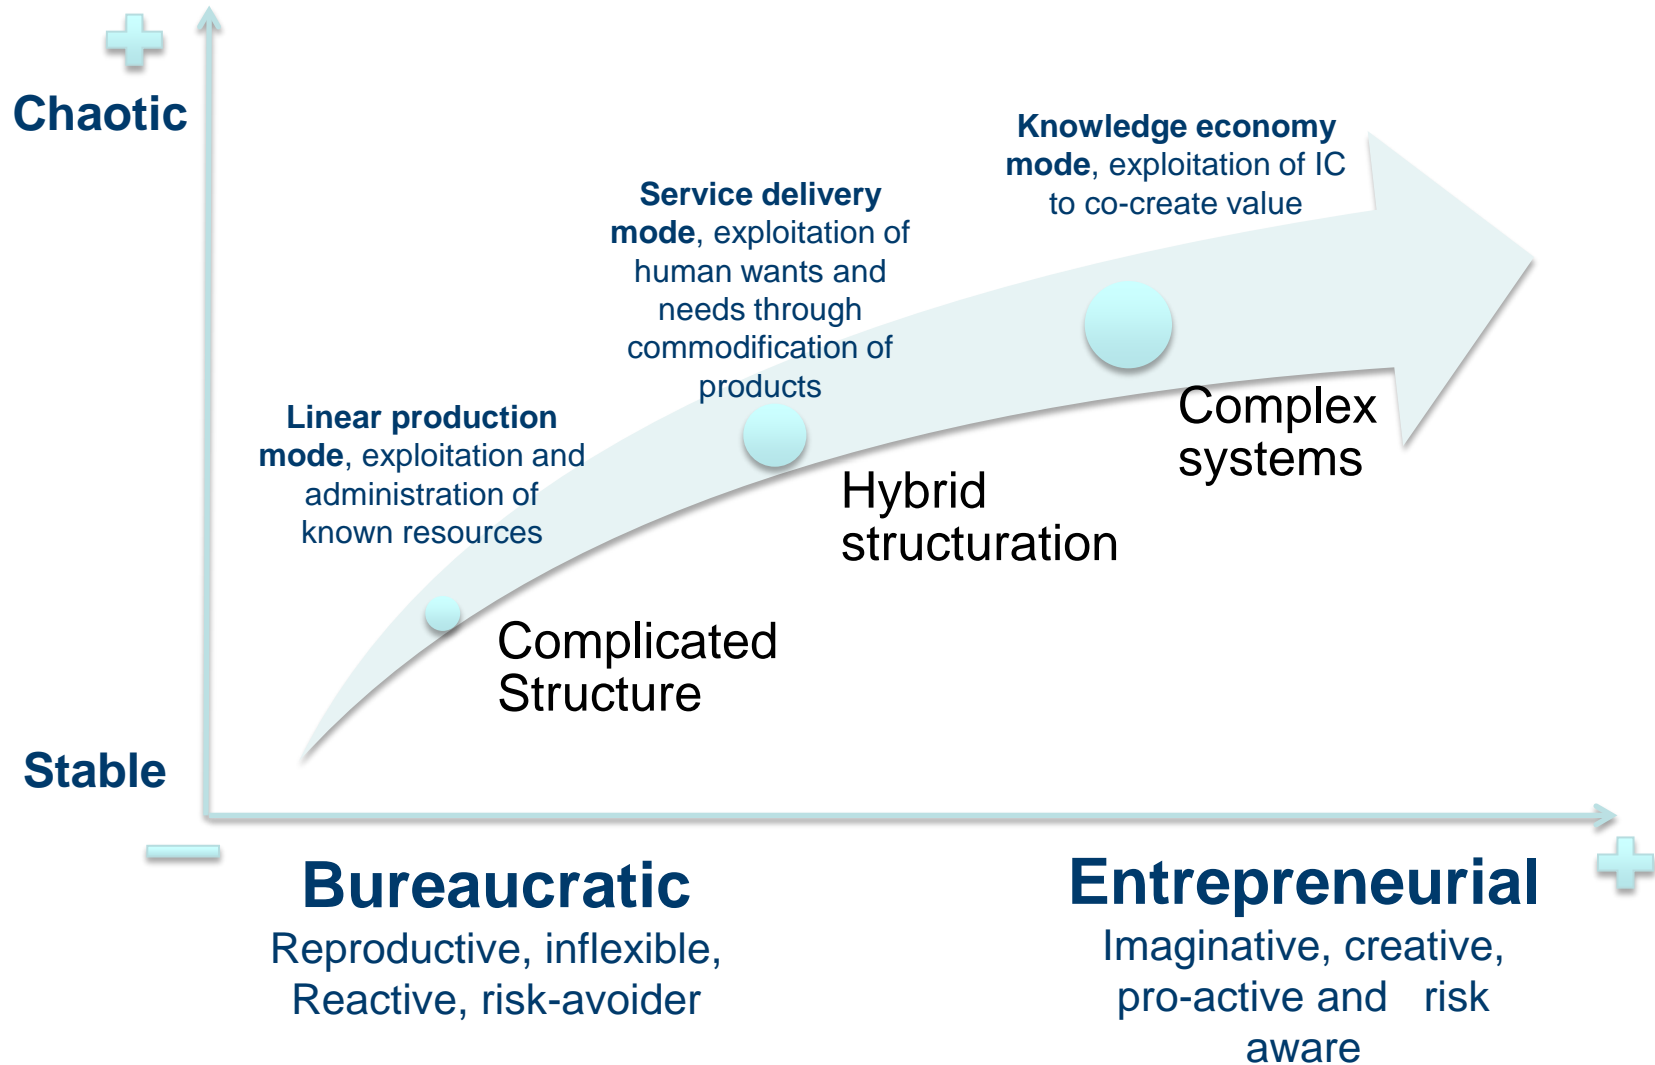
Chaotic

Knowledge economy mode, exploitation of IC to co-create value

Service delivery mode, exploitation of human wants and needs through commodification of products

Linear production mode, exploitation and administration of known resources

Complex systems

Hybrid structuration

Complicated Structure

Stable

Bureaucratic
Reproductive, inflexible, Reactive, risk-avoider

Entrepreneurial
Imaginative, creative, pro-active and risk aware